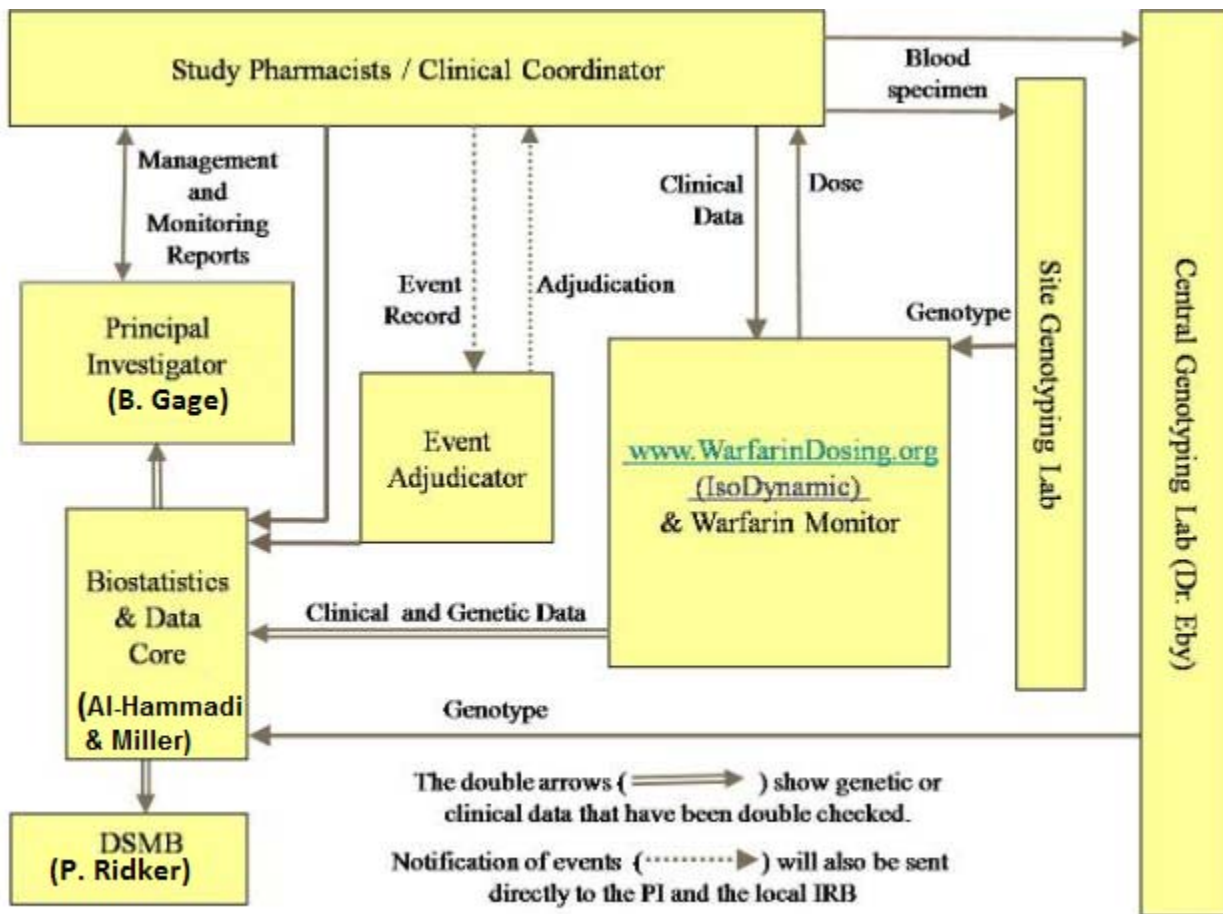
Study Pharmacists / Clinical Coordinator

Blood specimen

Management and Monitoring Reports

Event Record

Adjudication

Clinical Data

Dose

Site Genotyping Lab

Central Genotyping Lab (Dr. Eby)

Principal Investigator (B. Gage)

Genotype

Event Adjudicator

www.WarfarinDosing.org (IsoDynamic) & Warfarin Monitor

Biostatistics & Data Core (Al-Hammadi & Miller)

Clinical and Genetic Data

Genotype

DSMB (P. Ridker)

The double arrows ( ) show genetic or clinical data that have been double checked.

Notification of events ( ) will also be sent directly to the PI and the local IRB